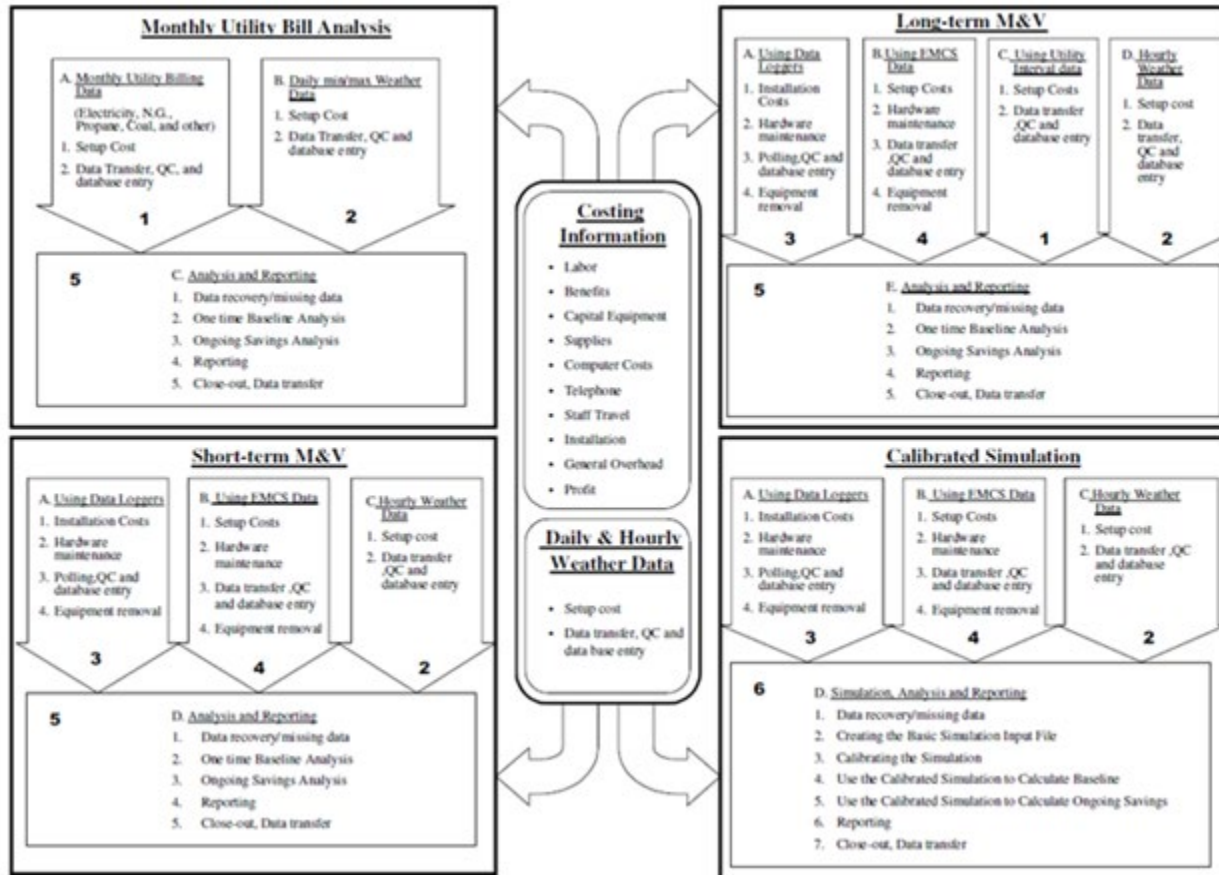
Monthly Utility Bill Analysis

A. Monthly Utility Billing Data
(Electricity, N.G., Propane, Coal, and other)
1. Setup Cost
2. Data Transfer, QC, and database entry
1

B. Daily min/max Weather Data
1. Setup Cost
2. Data Transfer, QC and database entry
2

5
C. Analysis and Reporting
1. Data recovery/missing data
2. One time Baseline Analysis
3. Ongoing Savings Analysis
4. Reporting
5. Close-out, Data transfer

Long-term M&V

A. Using Data Loggers
1. Installation Costs
2. Hardware maintenance
3. Polling,QC and database entry
4. Equipment removal
3

B. Using EMCS Data
1. Setup Costs
2. Hardware maintenance
3. Data transfer ,QC and database entry
4. Equipment removal
4

C. Using Utility Interval data
1. Setup Costs
2. Data transfer ,QC and database entry
1

D. Hourly Weather Data
1. Setup cost
2. Data transfer, QC and database entry
2

5
E. Analysis and Reporting
1. Data recovery/missing data
2. One time Baseline Analysis
3. Ongoing Savings Analysis
4. Reporting
5. Close-out, Data transfer

Costing Information
• Labor
• Benefits
• Capital Equipment
• Supplies
• Computer Costs
• Telephone
• Staff Travel
• Installation
• General Overhead
• Profit

Daily & Hourly Weather Data
• Setup cost
• Data transfer, QC and data base entry

Short-term M&V

A. Using Data Loggers
1. Installation Costs
2. Hardware maintenance
3. Polling,QC and database entry
4. Equipment removal
3

B. Using EMCS Data
1. Setup Costs
2. Hardware maintenance
3. Data transfer ,QC and database entry
4. Equipment removal
4

C. Hourly Weather Data
1. Setup cost
2. Data transfer ,QC and database entry
2

5
D. Analysis and Reporting
1. Data recovery/missing data
2. One time Baseline Analysis
3. Ongoing Savings Analysis
4. Reporting
5. Close-out, Data transfer

Calibrated Simulation

A. Using Data Loggers
1. Installation Costs
2. Hardware maintenance
3. Polling,QC and database entry
4. Equipment removal
3

B. Using EMCS Data
1. Setup Costs
2. Hardware maintenance
3. Data transfer ,QC and database entry
4. Equipment removal
4

C. Hourly Weather Data
1. Setup cost
2. Data transfer ,QC and database entry
2

6
D. Simulation, Analysis and Reporting
1. Data recovery/missing data
2. Creating the Basic Simulation Input File
3. Calibrating the Simulation
4. Use the Calibrated Simulation to Calculate Baseline
5. Use the Calibrated Simulation to Calculate Ongoing Savings
6. Reporting
7. Close-out, Data transfer